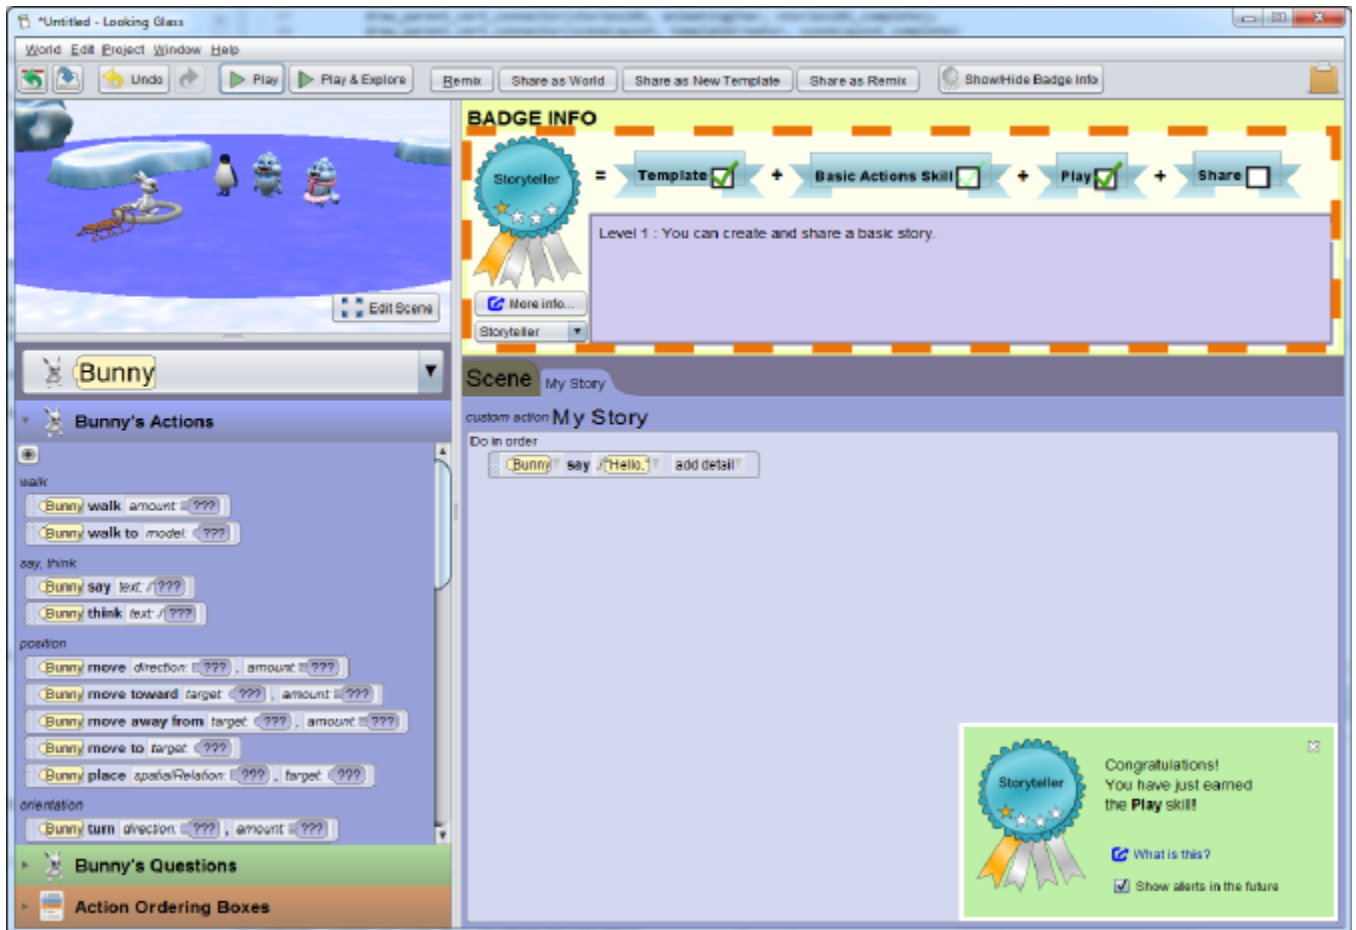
*Untitled - Looking Glass

World Edit Project Window Help

Undo Play Play & Explore Remix Share as World Share as New Template Share as Remix Show/Hide Badge Info

Edit Scene

Bunny

Bunny's Actions

walk
Bunny walk amount ???
Bunny walk to model ???

say, think
Bunny say text ???
Bunny think text ???

position
Bunny move direction ??? , amount ???
Bunny move toward target ??? , amount ???
Bunny move away from target ??? , amount ???
Bunny move to target ???
Bunny place spatialRelation ??? , target ???

orientation
Bunny turn direction ??? , amount ???

Bunny's Questions

Action Ordering Boxes

BADGE INFO

Storyteller = Template + Basic Actions Skill + Play + Share

Level 1 : You can create and share a basic story.

More info...

Storyteller

Scene My Story

custom action My Story

Do in order

Bunny say Hello. add detail

Storyteller

Congratulations! You have just earned the Play skill!

What is this?

Show alerts in the future